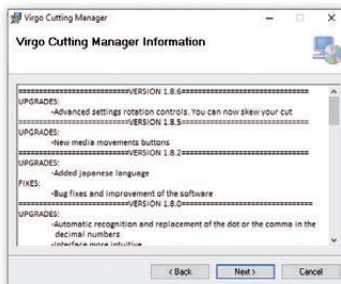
Virgo Cutting Manager

Virgo Cutting Manager Information

=====================VERSION 1.8.6=====================
UPGRADES:
-Advanced settings rotation controls. You can now skew your cut
=====================VERSION 1.8.5=====================
UPGRADES:
-New media movements buttons
=====================VERSION 1.8.2=====================
UPGRADES:
-Added japanese language
FIXES:
-Bug fixes and improvement of the software
=====================VERSION 1.8.0=====================
UPGRADES:
-Automatic recognition and replacement of the dot or the comma in the decimal numbers
-Interface more intuitive

< Back Next > Cancel